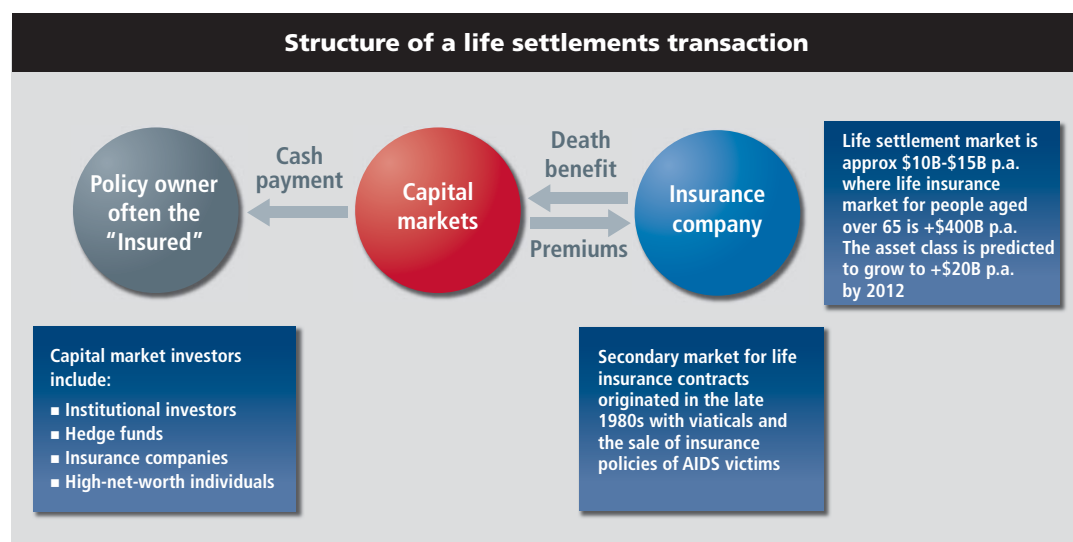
Structure of a life settlements transaction

Policy owner often the "Insured"

Cash payment

Capital markets

Death benefit

Premiums

Insurance company

Life settlement market is approx \$10B-\$15B p.a. where life insurance market for people aged over 65 is +\$400B p.a. The asset class is predicted to grow to +\$20B p.a. by 2012

Capital market investors include:
■ Institutional investors
■ Hedge funds
■ Insurance companies
■ High-net-worth individuals

Secondary market for life insurance contracts originated in the late 1980s with viaticals and the sale of insurance policies of AIDS victims